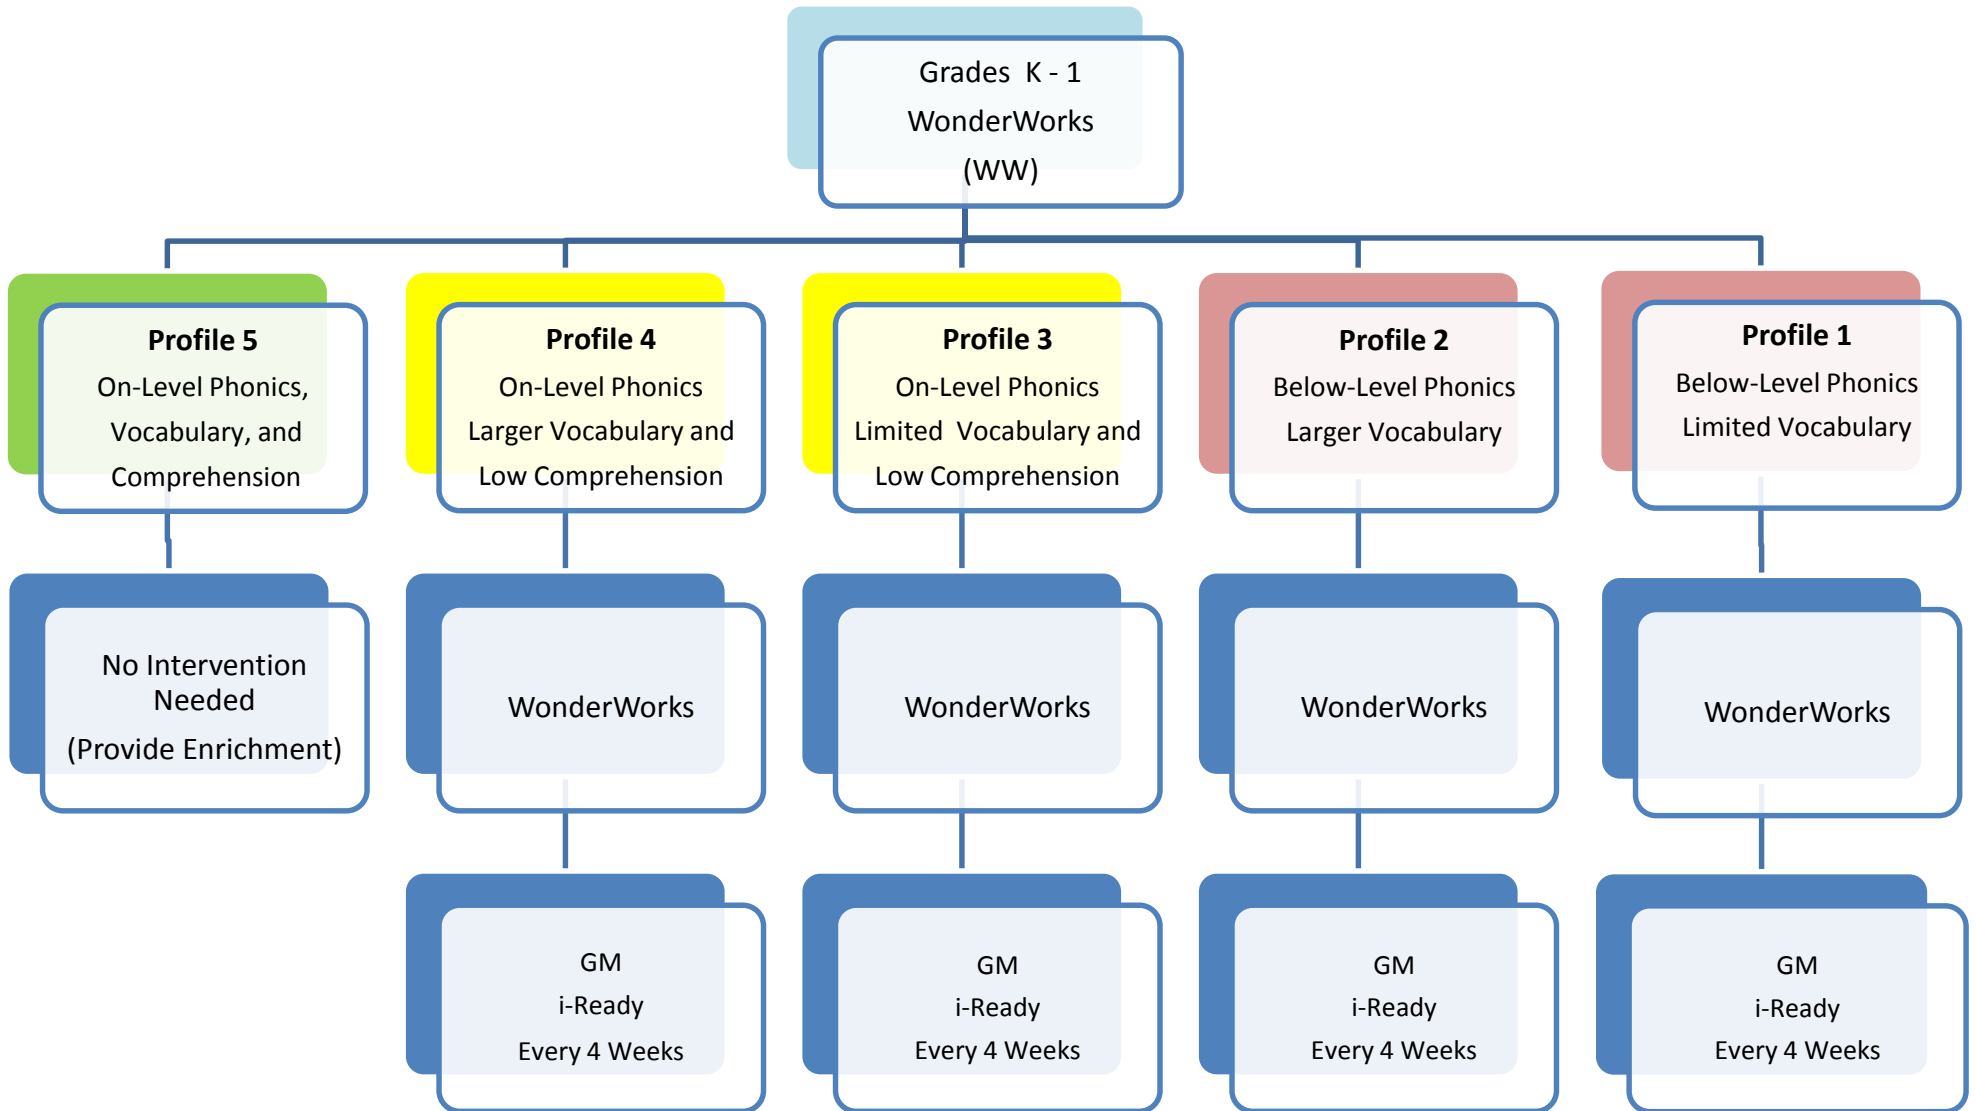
Grades K - 1
WonderWorks
(WW)

Profile 5
On-Level Phonics, Vocabulary, and Comprehension

Profile 4
On-Level Phonics
Larger Vocabulary and Low Comprehension

Profile 3
On-Level Phonics
Limited Vocabulary and Low Comprehension

Profile 2
Below-Level Phonics
Larger Vocabulary

Profile 1
Below-Level Phonics
Limited Vocabulary

No Intervention Needed
(Provide Enrichment)

WonderWorks

WonderWorks

WonderWorks

WonderWorks

GM
i-Ready
Every 4 Weeks

GM
i-Ready
Every 4 Weeks

GM
i-Ready
Every 4 Weeks

GM
i-Ready
Every 4 Weeks